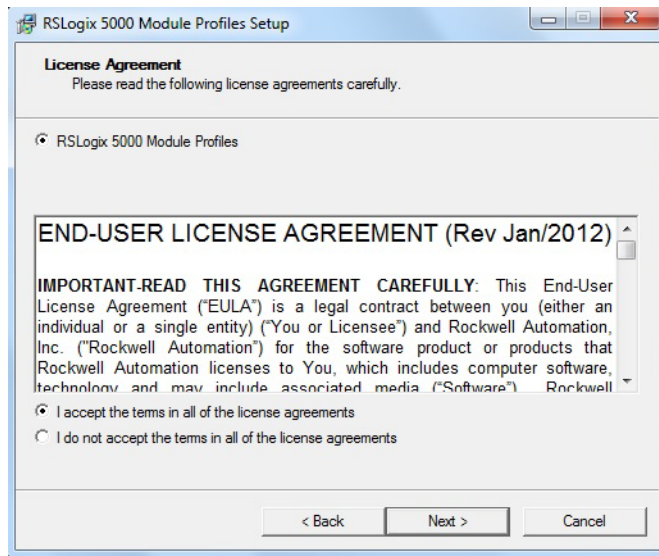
RSLogix 5000 Module Profiles Setup

License Agreement
Please read the following license agreements carefully.

RSLogix 5000 Module Profiles

END-USER LICENSE AGREEMENT (Rev Jan/2012)

IMPORTANT-READ THIS AGREEMENT CAREFULLY: This End-User License Agreement ("EULA") is a legal contract between you (either an individual or a single entity) ("You or Licensee") and Rockwell Automation, Inc. ("Rockwell Automation") for the software product or products that Rockwell Automation licenses to You, which includes computer software, technology and may include associated media ("Software"). Rockwell

I accept the terms in all of the license agreements

I do not accept the terms in all of the license agreements

< Back

Next >

Cancel